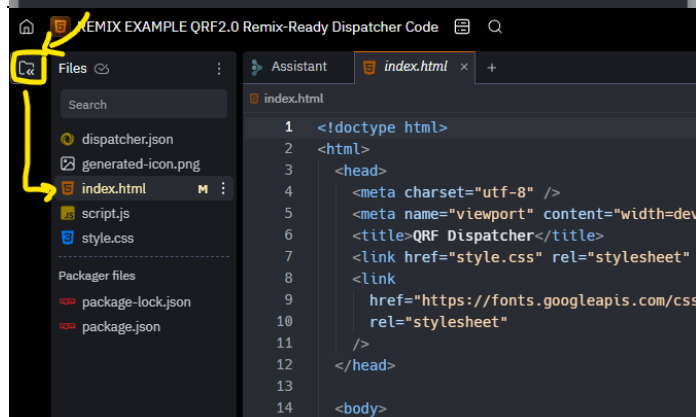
REMIX EXAMPLE QRF2.0 Remix-Ready Dispatcher Code

Files

Search

dispatcher.json
generated-icon.png
index.html M
script.js
style.css

Packager files

package-lock.json
package.json

Assistant | index.html × | +

index.html

1 <!doctype html>
2 <html>
3 <head>
4 <meta charset="utf-8" />
5 <meta name="viewport" content="width=dev
6 <title>QRF Dispatcher</title>
7 <link href="style.css" rel="stylesheet"
8 <link
9 href="https://fonts.googleapis.com/css
10 rel="stylesheet"
11 />
12 </head>
13
14 <body>